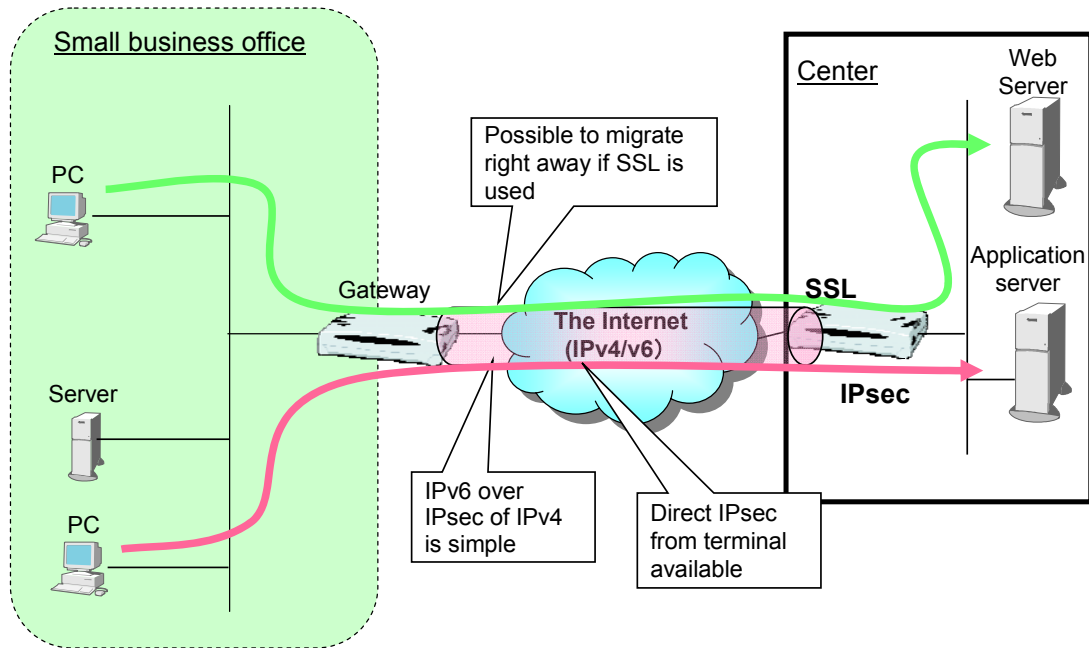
Small business office

PC

Server

PC

Gateway

Possible to migrate right away if SSL is used

The Internet (IPv4/v6)

IPv6 over IPsec of IPv4 is simple

Direct IPsec from terminal available

Center

Web Server

SSL

Application server

IPsec